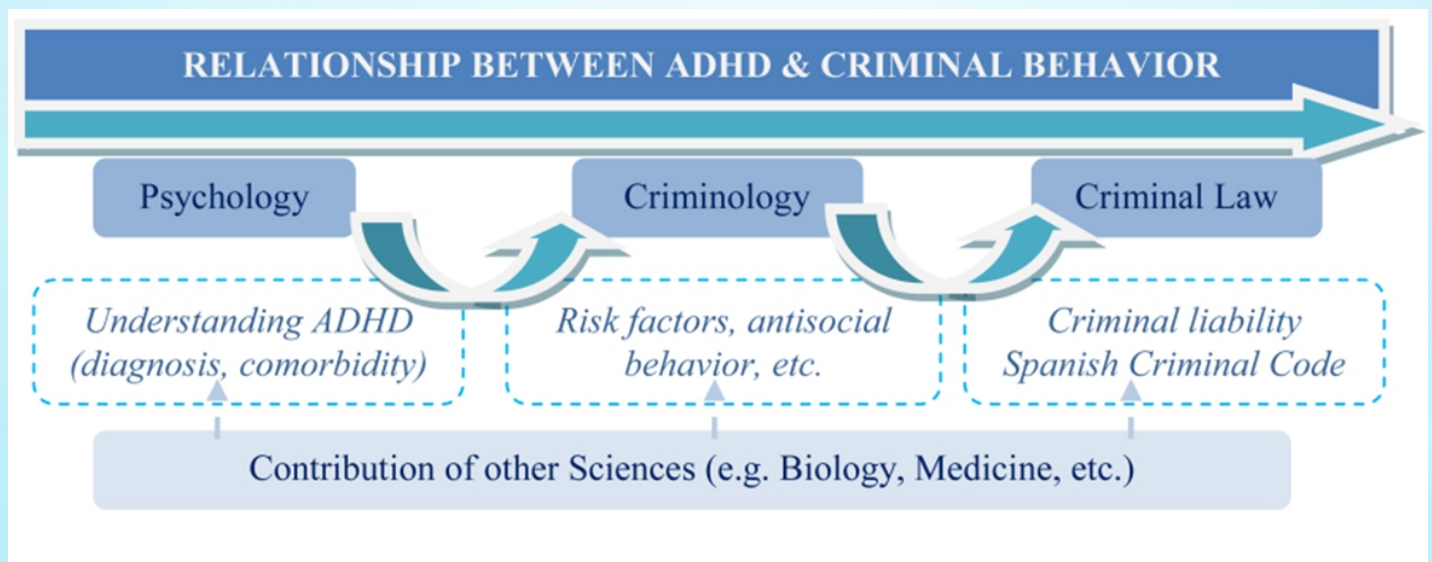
RELATIONSHIP BETWEEN ADHD & CRIMINAL BEHAVIOR

Psychology

Criminology

Criminal Law

Understanding ADHD (diagnosis, comorbidity)

Risk factors, antisocial behavior, etc.

Criminal liability Spanish Criminal Code

Contribution of other Sciences (e.g. Biology, Medicine, etc.)